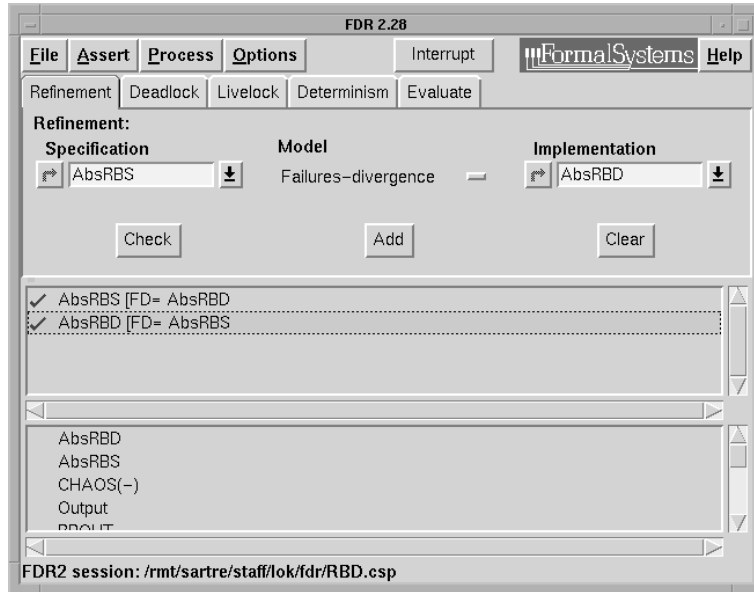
FDR 2.28

File Assert Process Options Interrupt FormalSystems Help

Refinement Deadlock Livelock Determinism Evaluate

Refinement:

Specification

AbsRBS

Model

Failures-divergence

Implementation

AbsRBD

Check Add Clear

✓ AbsRBS [FD= AbsRBD
✓ AbsRBD [FD= AbsRBS

AbsRBD
AbsRBS
CHAOS(-)
Output
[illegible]

FDR2 session: /rmt/sartre/staff/lok/fdr/RBD.csp